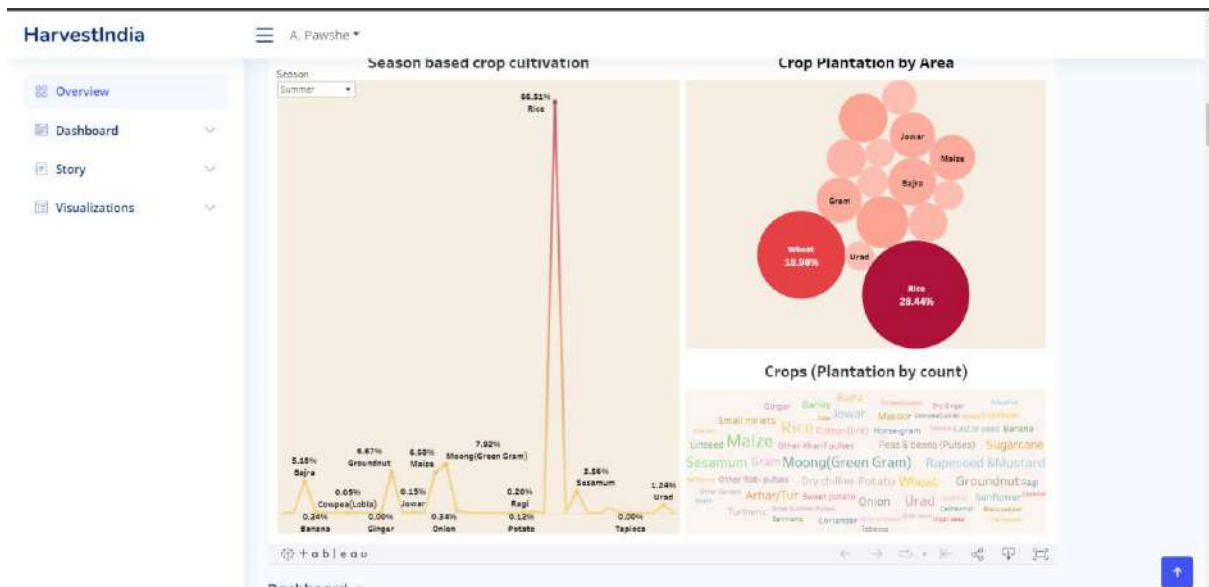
HarvestIndia

A. Pawshe

Overview
Dashboard
Story
Visualizations

Season based crop cultivation
Season
Summer

66.51%
Rice

5.18%
Bajra
6.67%
Groundnut
6.58%
Maize
7.92%
Moong(Green Gram)
3.56%
Sesamum
1.24%
Urad
0.65%
Cowpea(Lobia)
0.15%
Jowar
0.20%
Ragi
0.34%
Banana
0.00%
Ginger
0.34%
Onion
0.12%
Potato
0.00%
Tapioca

Crop Plantation by Area
Jowar
Maize
Bajra
Gram
Wheat
18.98%
Urad
Rice
28.44%

Crops (Plantation by count)
Ginger Barley Bajra Dry ginger
Small millets Jowar Masoor
Rice Cotton(lint) Horse-gram Castor seed Banana
Linseed Maize Other Kharif pulses Peas & beans (Pulses) Sugarcane
Sesamum Gram Moong(Green Gram) Rapeseed &Mustard
Other Rabi pulses Dry chillies Potato Wheat Groundnut Ragi
Arhar/Tur Sweet potato Onion Urad Sunflower
Turmeric Coriander Tobacco

+ableau

Dashboard